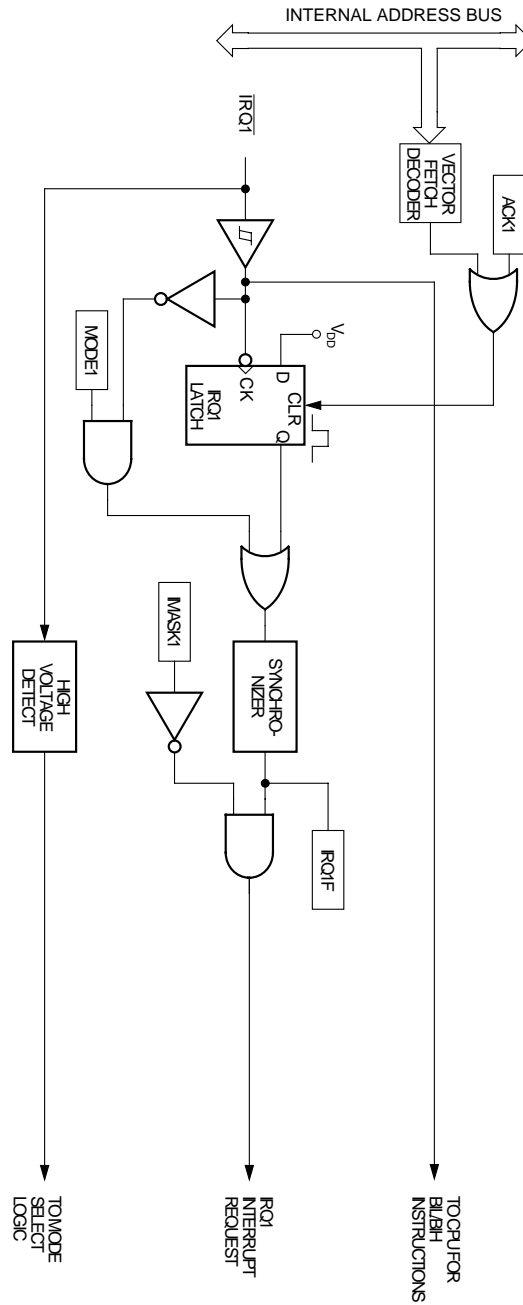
INTERNAL ADDRESS BUS

$\overline{IRQ1}$

VECTOR FETCH DECODER

ACK1

MODE1

$V_{DD}$

D

CLR

CK

Q

IRQ1 LATCH

MASK1

SYNCHRO-NIZER

HIGH VOLTAGE DETECT

IRQ1F

TO MODE SELECT LOGIC

IRQ1 INTERRUPT REQUEST

TO CPU FOR BIL/BIH INSTRUCTIONS